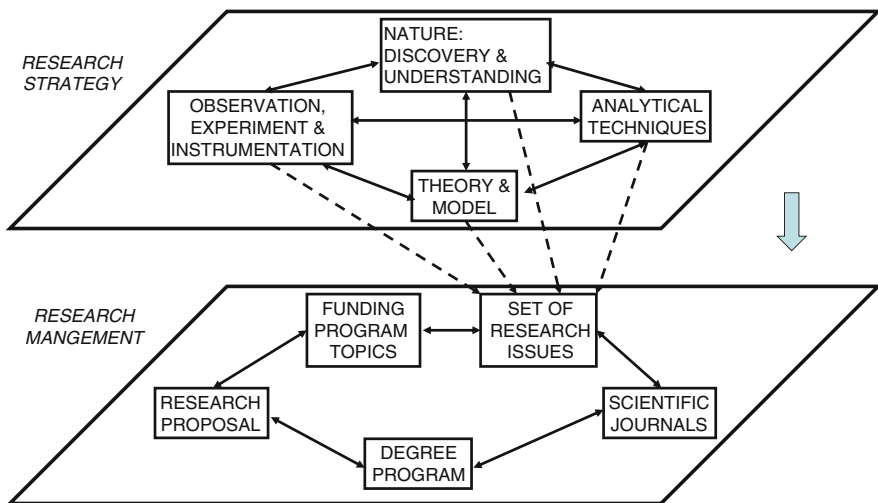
RESEARCH STRATEGY

NATURE: DISCOVERY & UNDERSTANDING

OBSERVATION, EXPERIMENT & INSTRUMENTATION

ANALYTICAL TECHNIQUES

THEORY & MODEL

RESEARCH MANGEMENT

FUNDING PROGRAM TOPICS

SET OF RESEARCH ISSUES

RESEARCH PROPOSAL

SCIENTIFIC JOURNALS

DEGREE PROGRAM